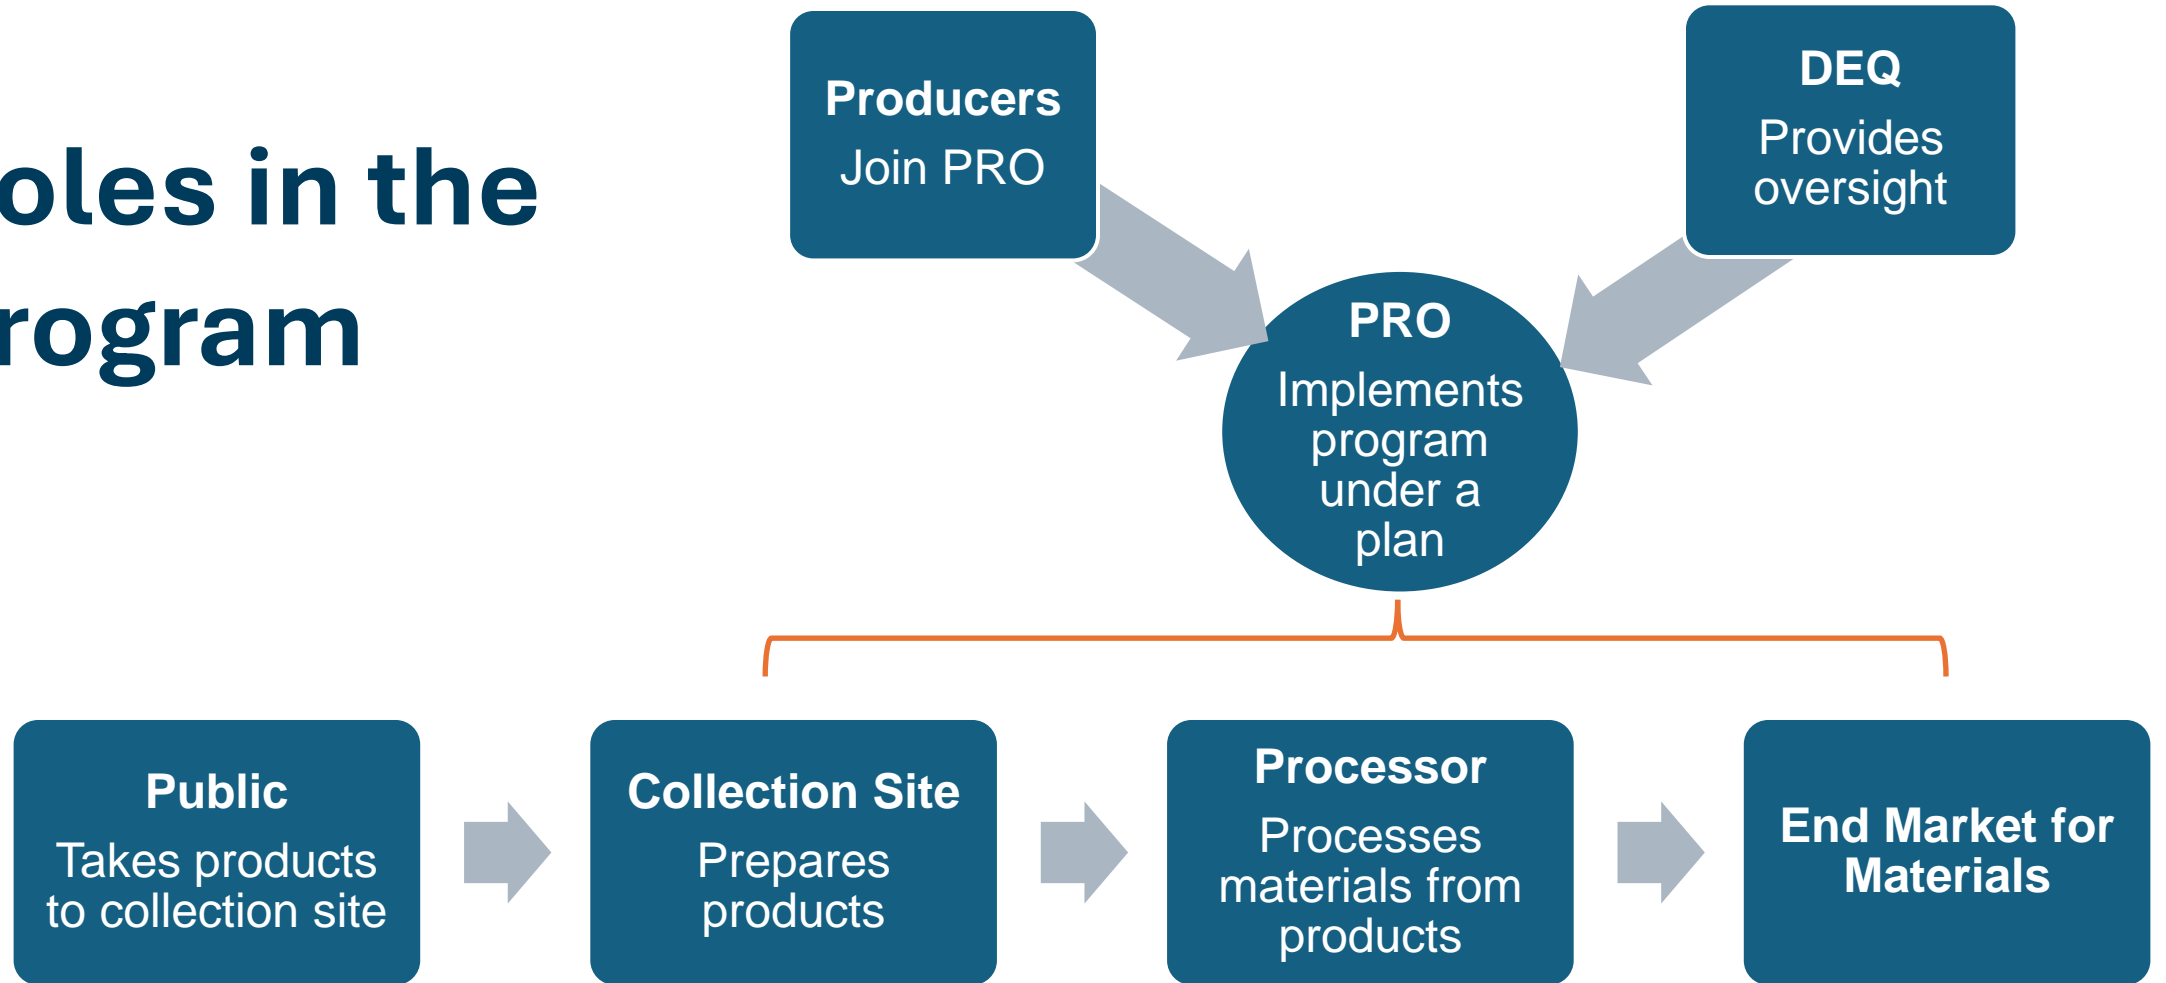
oles in the
rogram

Producers
Join PRO

DEQ
Provides oversight

PRO
Implements program under a plan

Public
Takes products to collection site

Collection Site
Prepares products

Processor
Processes materials from products

End Market for Materials